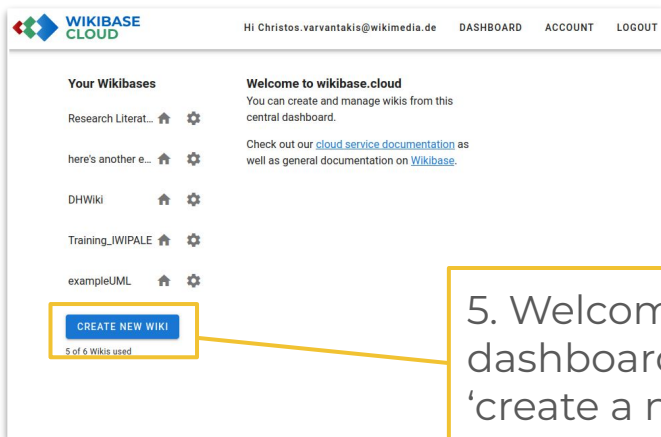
WIKIBASE CLOUD

Hi Christos.varvantakis@wikimedia.de DASHBOARD ACCOUNT LOGOUT

Your Wikibases

Research Literat...

here's another e...

DHWiki

Training_IWIPALE

exampleUML

CREATE NEW WIKI

5 of 6 Wikis used

Welcome to wikibase.cloud

You can create and manage wikis from this central dashboard.

Check out our cloud service documentation as well as general documentation on Wikibase.

5. Welcom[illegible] dashboar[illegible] ‘create a n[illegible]